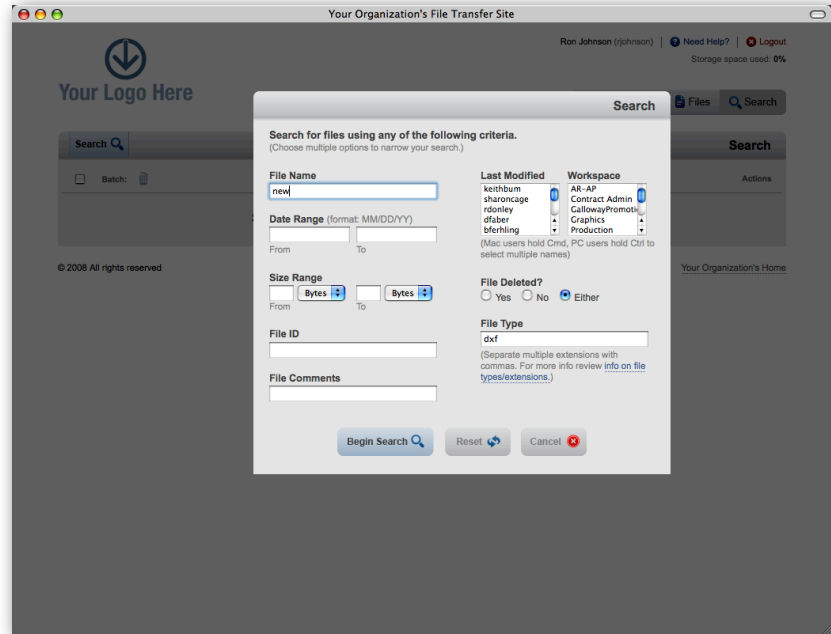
Your Organization's File Transfer Site

Your Logo Here

Ron Johnson (rjohnson) | Need Help? | Logout

Storage space used: 0%

Files Search

Search

Batch:

Search

Actions

© 2006 All rights reserved

Your Organization's Home

Search

Search for files using any of the following criteria.
(Choose multiple options to narrow your search.)

File Name
new

Date Range (format: MM/DD/YY)
From To

Size Range
Bytes Bytes
From To

File ID

File Comments

Last Modified
keithbum
sharoncage
rdonley
dfaber
bferhling

Workspace
AR-AP
Contract Admin
GallowayPromoti
Graphics
Production

(Mac users hold Cmd, PC users hold Ctrl to select multiple names)

File Deleted?
Yes No Either

File Type
dxf

(Separate multiple extensions with commas. For more info review info on file types/extensions.)

Begin Search Reset Cancel